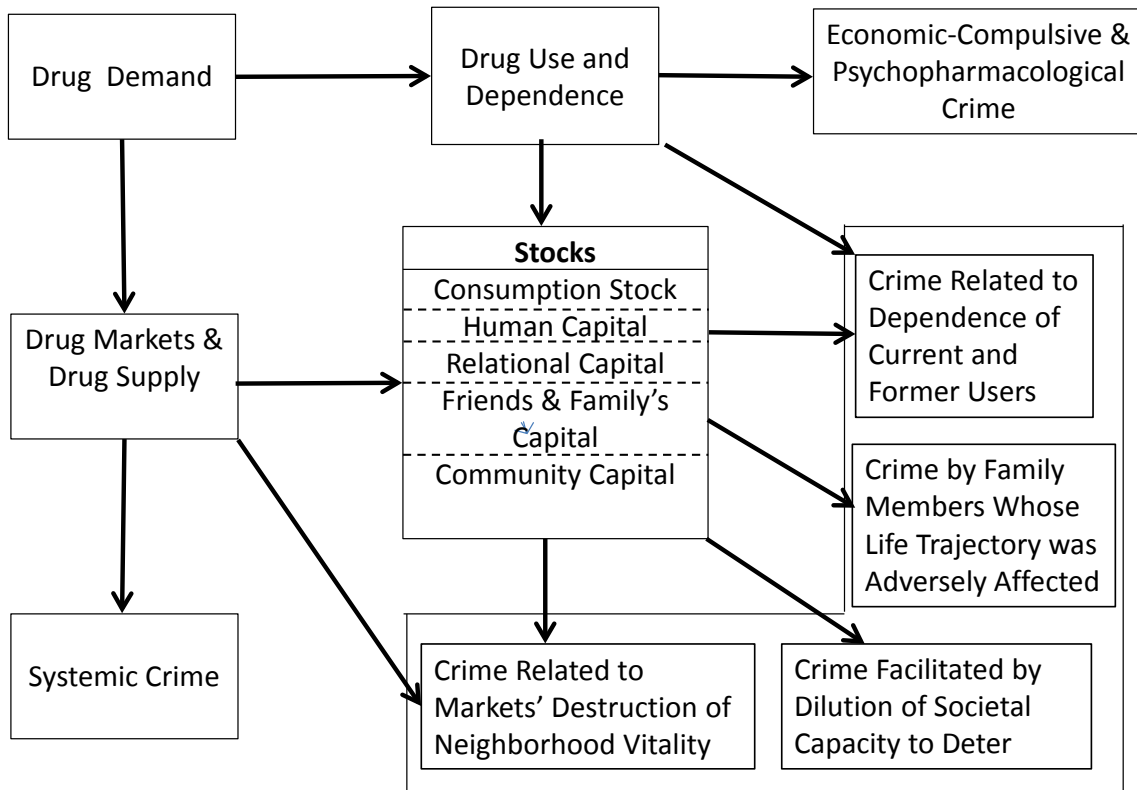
Drug Demand

Drug Use and Dependence

Economic-Compulsive & Psychopharmacological Crime

Stocks
Consumption Stock
Human Capital
Relational Capital
Friends & Family's Capital
Community Capital

Drug Markets & Drug Supply

Crime Related to Dependence of Current and Former Users

Crime by Family Members Whose Life Trajectory was Adversely Affected

Systemic Crime

Crime Related to Markets' Destruction of Neighborhood Vitality

Crime Facilitated by Dilution of Societal Capacity to Deter